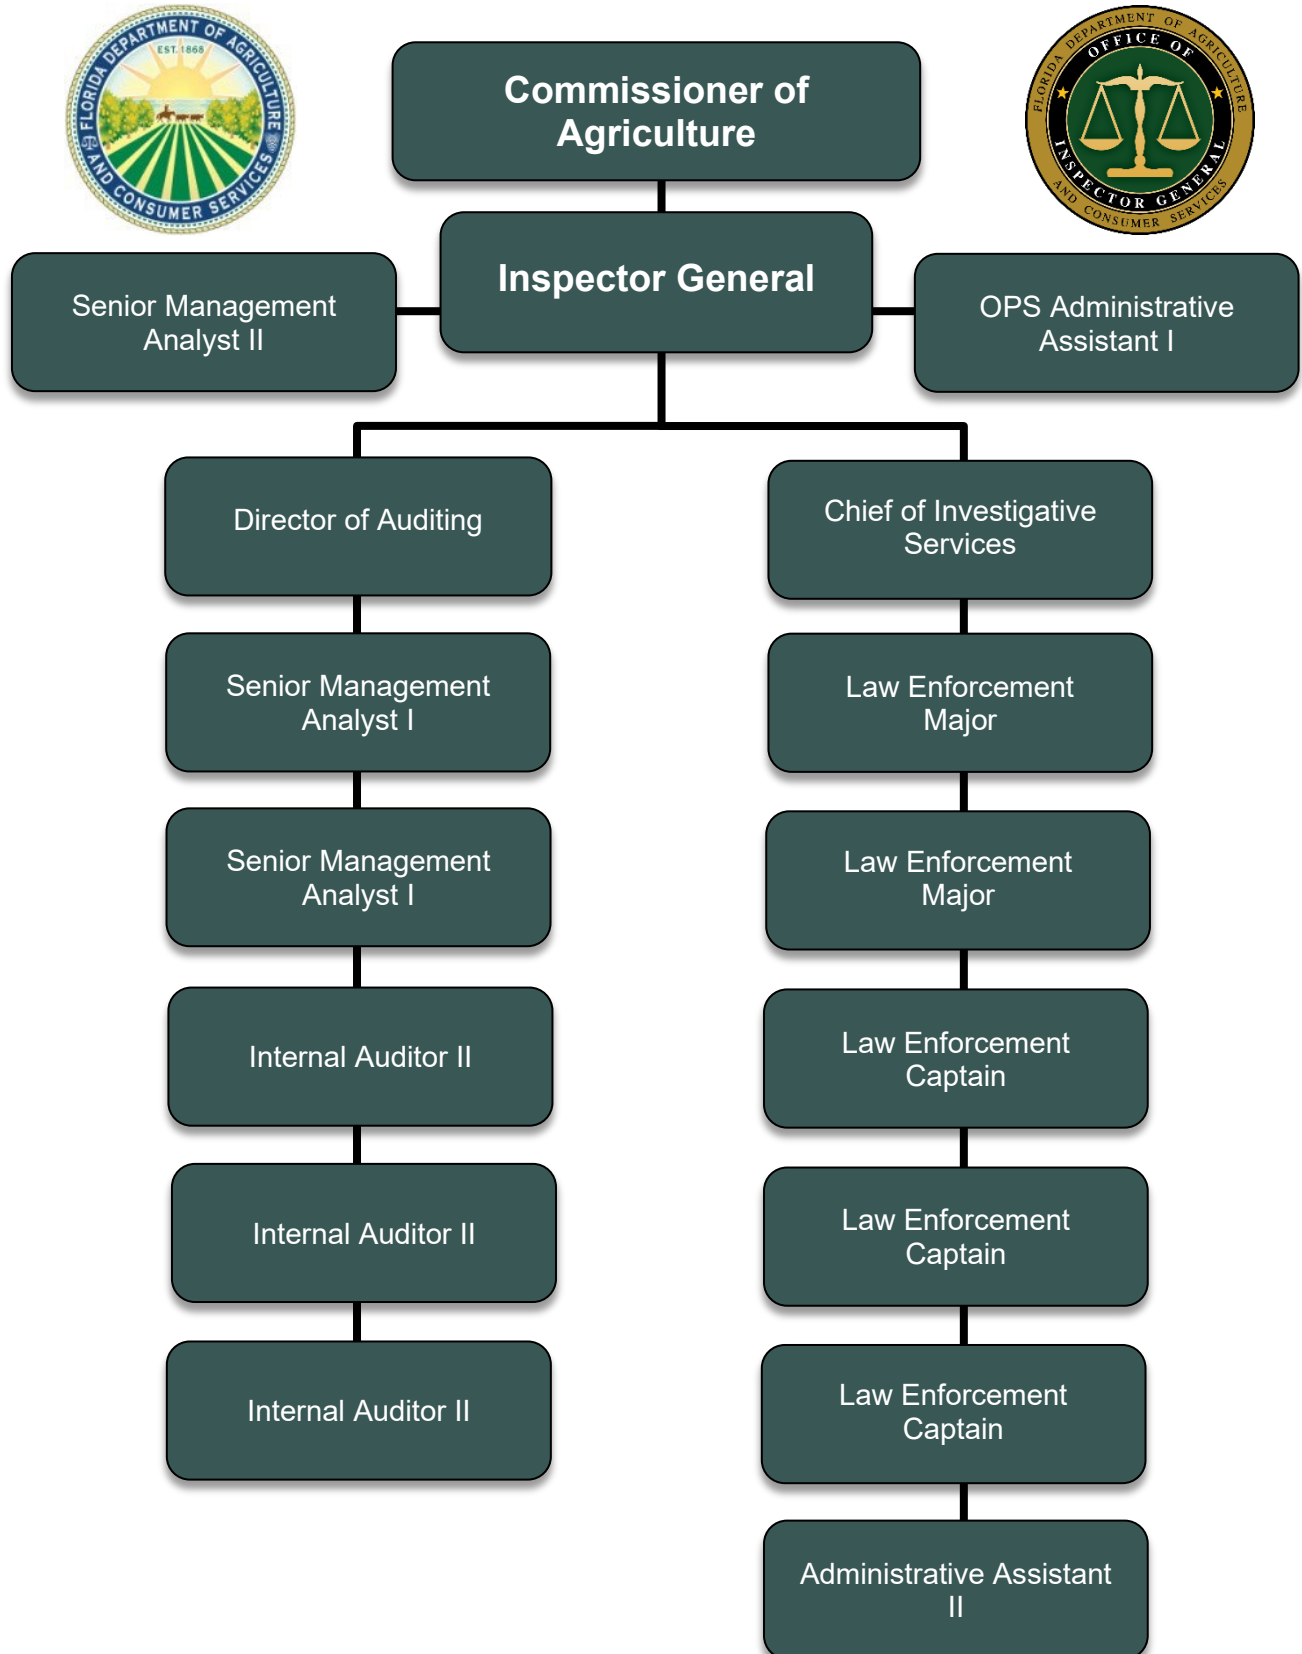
FLORIDA DEPARTMENT OF AGRICULTURE AND CONSUMER SERVICES
EST. 1868

Commissioner of Agriculture

FLORIDA DEPARTMENT OF AGRICULTURE AND CONSUMER SERVICES
OFFICE OF INSPECTOR GENERAL

Senior Management Analyst II

Inspector General

OPS Administrative Assistant I

Director of Auditing

Senior Management Analyst I

Senior Management Analyst I

Internal Auditor II

Internal Auditor II

Internal Auditor II

Chief of Investigative Services

Law Enforcement Major

Law Enforcement Major

Law Enforcement Captain

Law Enforcement Captain

Law Enforcement Captain

Administrative Assistant II